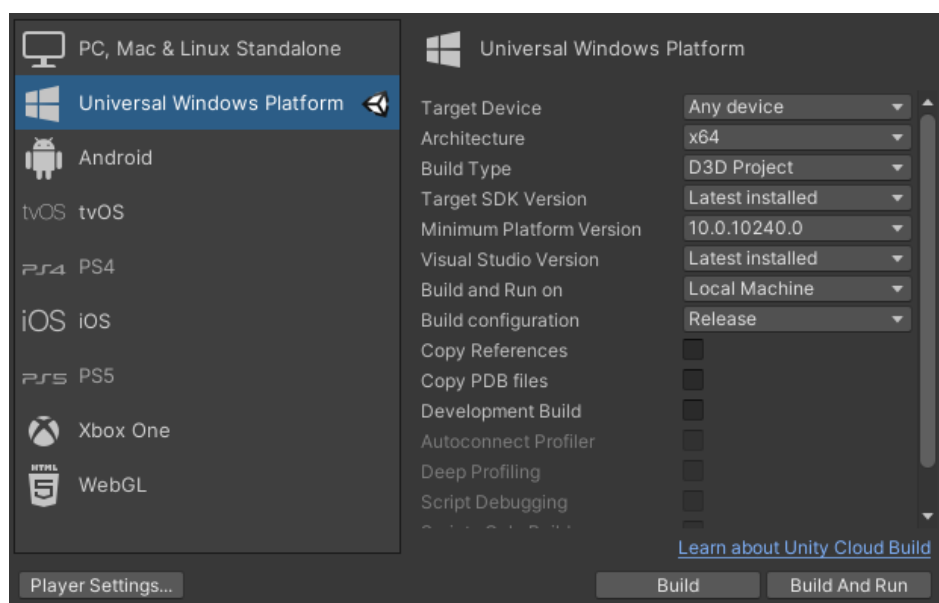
PC, Mac & Linux Standalone

Universal Windows Platform

Android

tvOS tvOS

PS4 PS4

iOS iOS

PS5 PS5

Xbox One

HTML 5 WebGL

Universal Windows Platform

| | |
|---|---|
| Target Device | Any device |
| Architecture | x64 |
| Build Type | D3D Project |
| Target SDK Version | Latest installed |
| Minimum Platform Version | 10.0.10240.0 |
| Visual Studio Version | Latest installed |
| Build and Run on | Local Machine |
| Build configuration | Release |
| Copy References | |
| Copy PDB files | |
| Development Build | |
| Autoconnect Profiler | |
| Deep Profiling | |
| Script Debugging | |

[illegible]

Learn about Unity Cloud Build

Player Settings...

Build

Build And Run